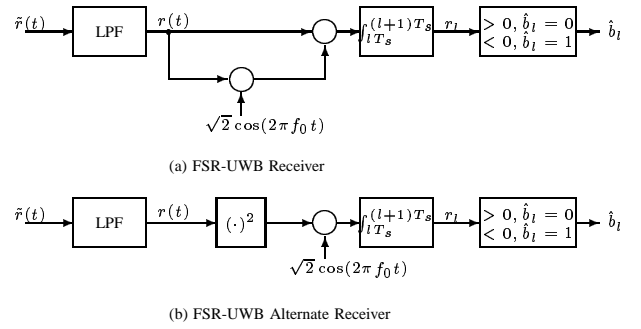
$\tilde{r}(t)$ LPF $r(t)$ $\int_{lT_s}^{(l+1)T_s}$ $r_l$ $> 0, \hat{b}_l = 0$ $< 0, \hat{b}_l = 1$ $\hat{b}_l$

$\sqrt{2}\cos(2\pi f_0 t)$

(a) FSR-UWB Receiver

$\tilde{r}(t)$ LPF $r(t)$ $(\cdot)^2$ $\int_{lT_s}^{(l+1)T_s}$ $r_l$ $> 0, \hat{b}_l = 0$ $< 0, \hat{b}_l = 1$ $\hat{b}_l$

$\sqrt{2}\cos(2\pi f_0 t)$

(b) FSR-UWB Alternate Receiver